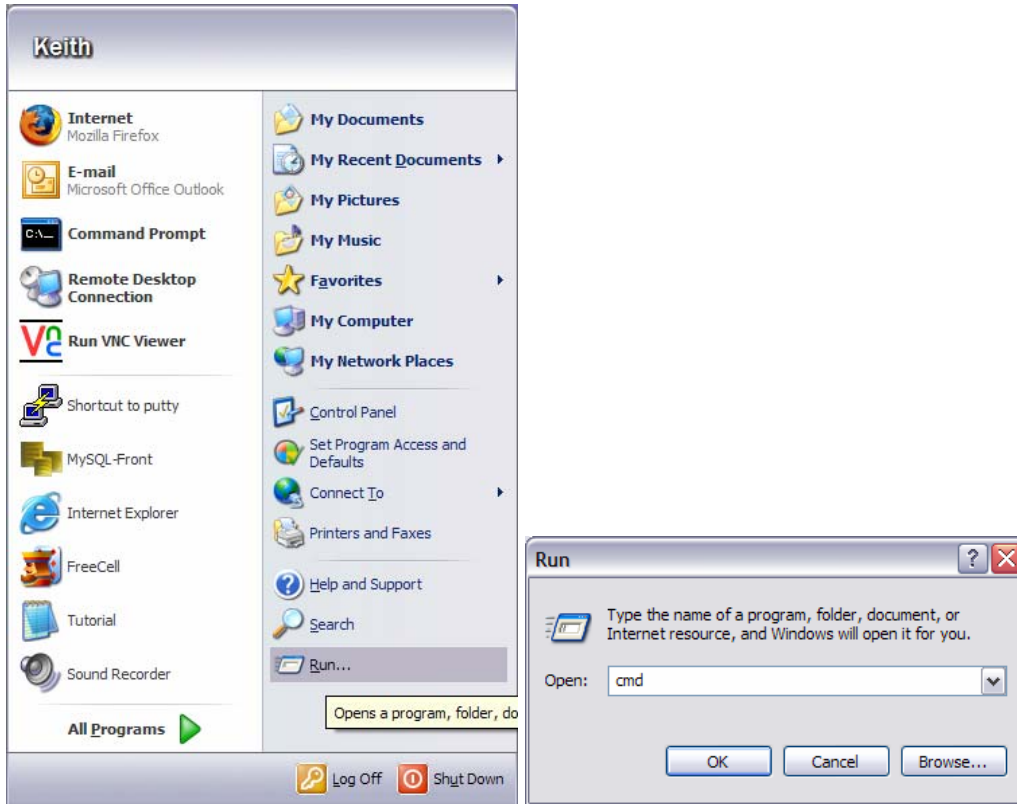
Keith

Internet
Mozilla Firefox

E-mail
Microsoft Office Outlook

C:\_

Command Prompt

Remote Desktop Connection

Run VNC Viewer

Shortcut to putty

MySQL-Front

Internet Explorer

FreeCell

Tutorial

Sound Recorder

All Programs

My Documents

My Recent Documents

My Pictures

My Music

Favorites

My Computer

My Network Places

Control Panel

Set Program Access and Defaults

Connect To

Printers and Faxes

Help and Support

Search

Run...

Opens a program, folder, do

Log Off

Shut Down

Run

Type the name of a program, folder, document, or Internet resource, and Windows will open it for you.

Open: cmd

OK

Cancel

Browse...